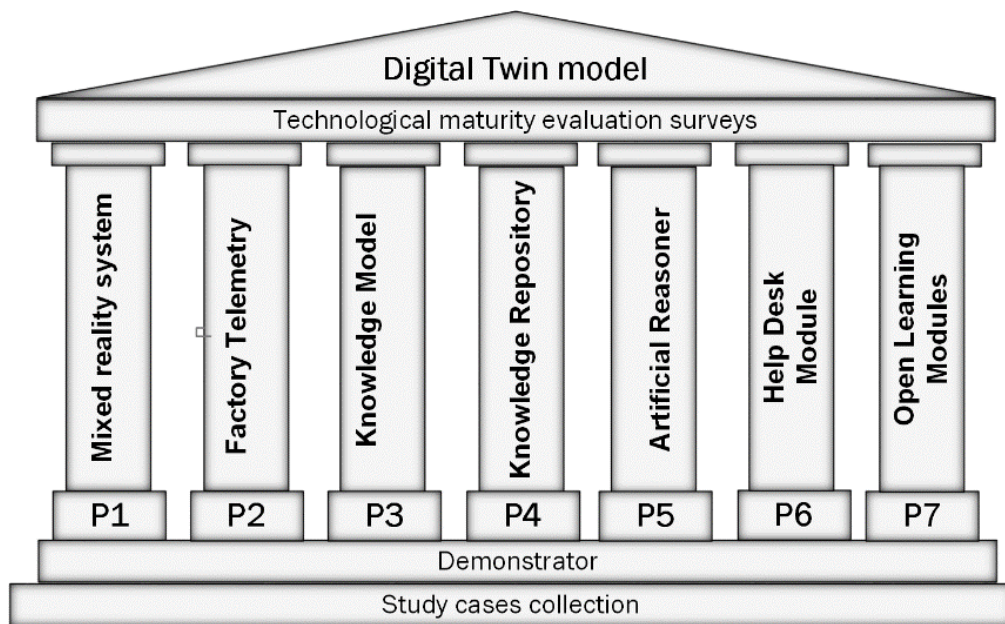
Digital Twin model

Technological maturity evaluation surveys

Mixed reality system

Factory Telemetry

Knowledge Model

Knowledge Repository

Artificial Reasoner

Help Desk Module

Open Learning Modules

P1

P2

P3

P4

P5

P6

P7

Demonstrator

Study cases collection